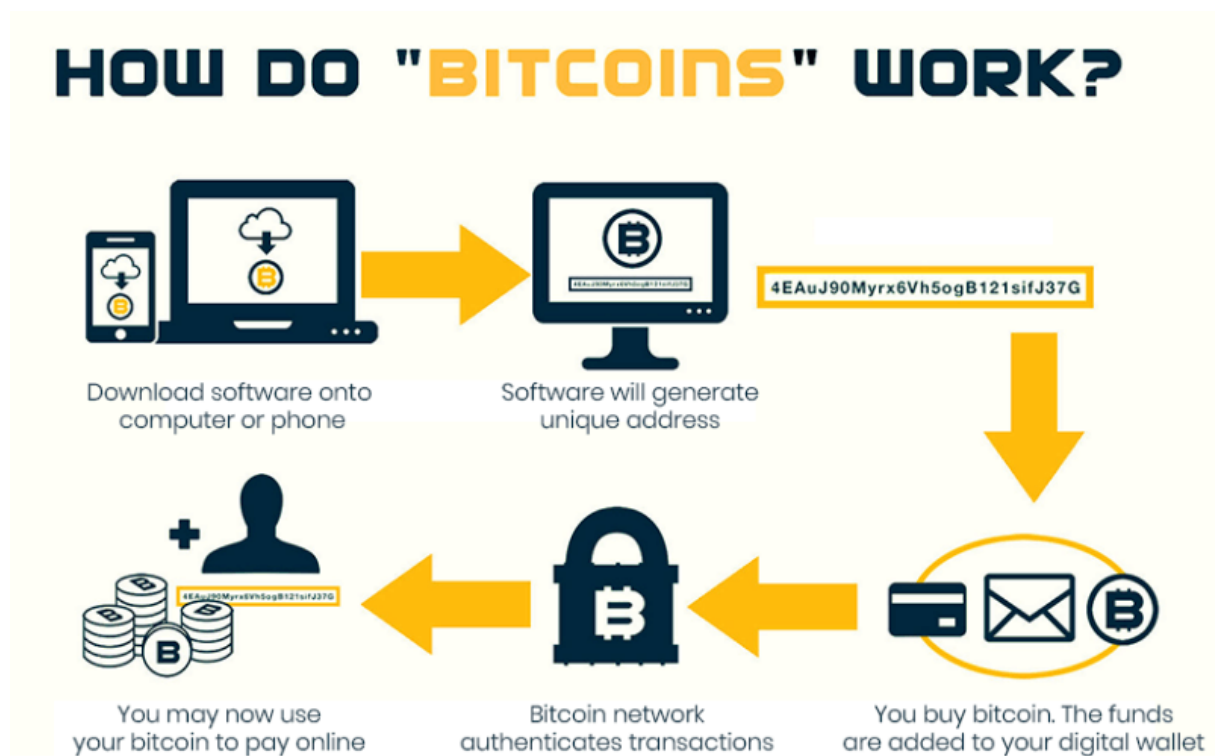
HOW DO "BITCOINS" WORK?

4EAuJ90Myrx6Vh5ogB121sifJ37G

4EAuJ90Myrx6Vh5ogB121sifJ37G

Download software onto computer or phone

Software will generate unique address

4EAuJ90Myrx6Vh5ogB121sifJ37G

You may now use your bitcoin to pay online

Bitcoin network authenticates transactions

You buy bitcoin. The funds are added to your digital wallet